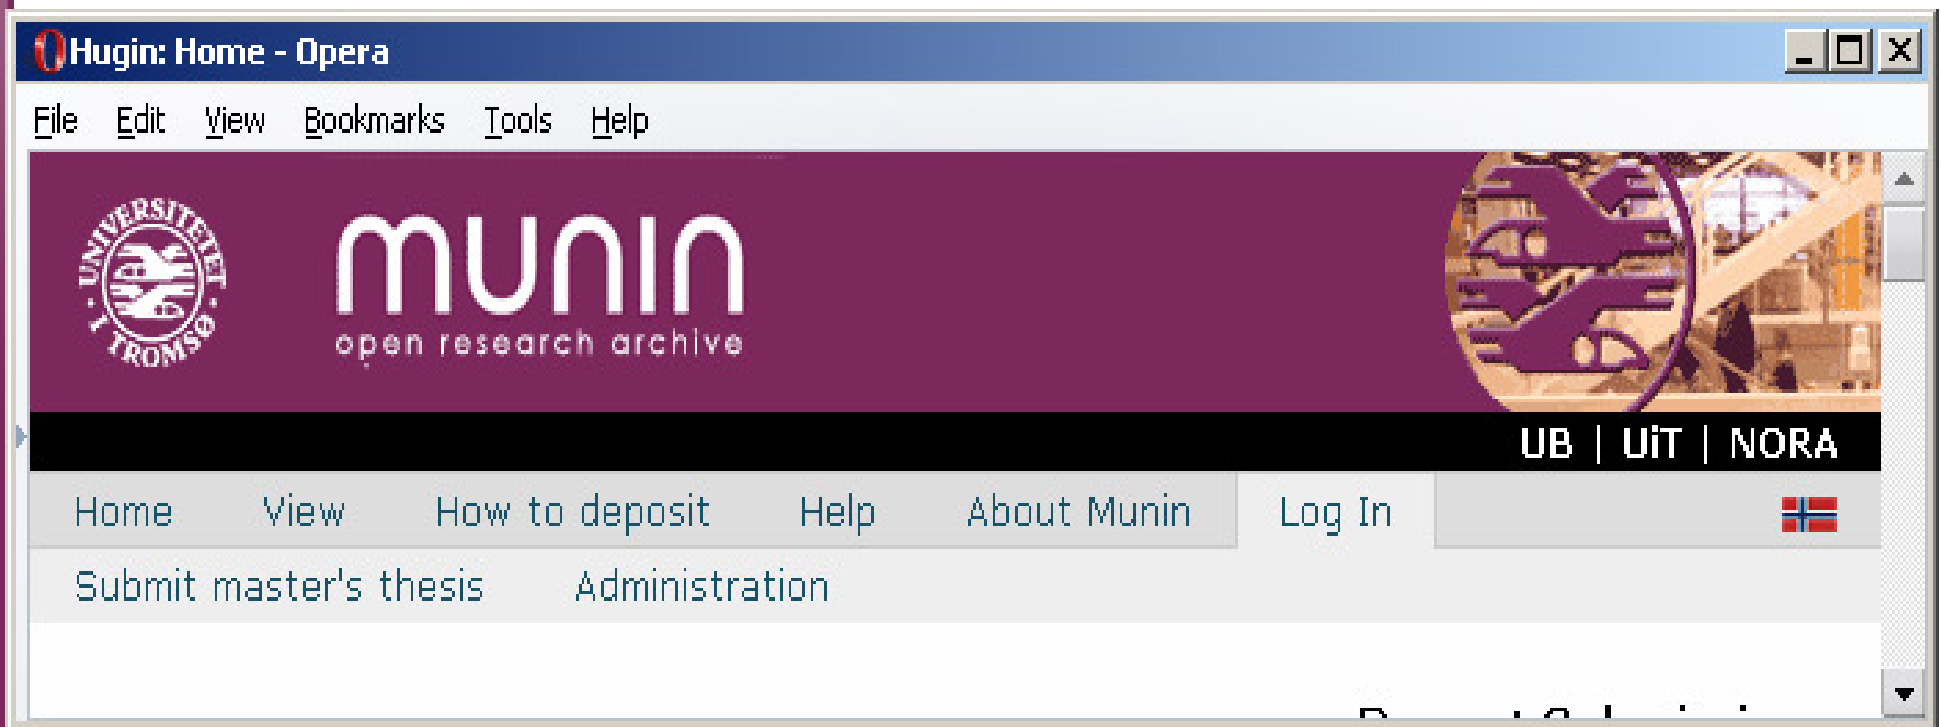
Hugin: Home - Opera

File Edit View Bookmarks Tools Help

UNIVERSITETET I TROMSØ

munin
open research archive

UB | UiT | NORA

Home View How to deposit Help About Munin Log In

Submit master's thesis Administration

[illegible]